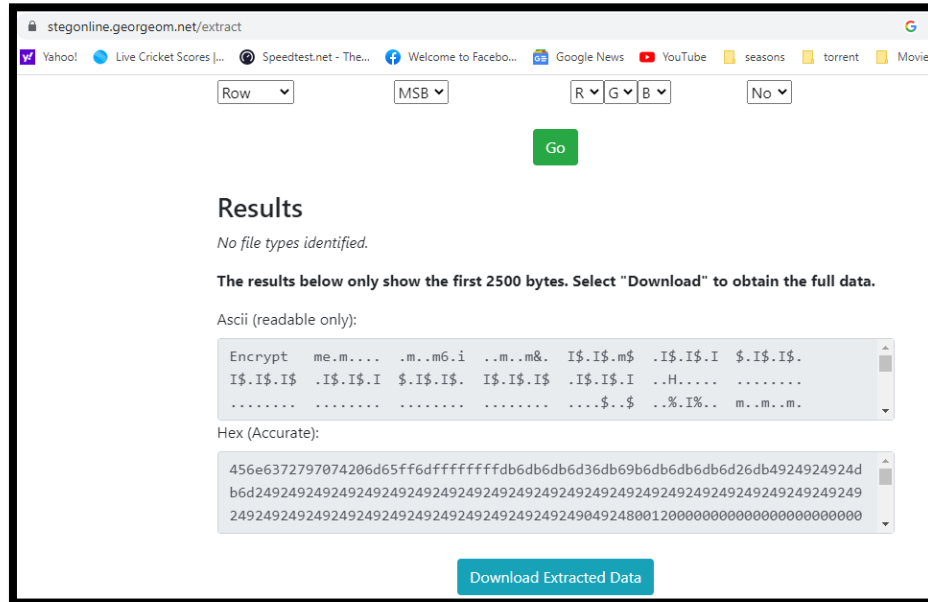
stegonline.georgeom.net/extract

Yahoo! Live Cricket Scores |... Speedtest.net - The... Welcome to Facebo... Google News YouTube seasons torrent Movie

Row MSB R G B No

Go

Results

No file types identified.

The results below only show the first 2500 bytes. Select "Download" to obtain the full data.

Ascii (readable only):

Encrypt me.m.... .m..m6.i ..m..m&. I$.I$.m$ .I$.I$.I $.I$.I$. I$.I$.I$ .I$.I$.I $.I$.I$. I$.I$.I$ .I$.I$.I ..H..... ........ ........ ........ ........ ........ ....$..$ ..%.I%.. m..m..m.

Hex (Accurate):

456e6372797074206d65ff6dffffffffdb6db6db6d36db69b6db6db6db6d26db4924924924db6d249249249249249249249249249249249249249249249249249249249249249249249249249249249249249249249249249249249249249249049248001200000000000000000000

Download Extracted Data